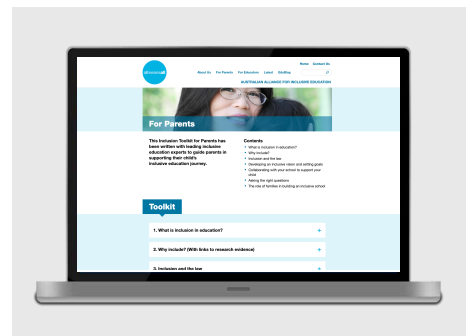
all means all

Home Contact Us

About Us For Parents For Educators Latest SiteBlog

AUSTRALIAN ALLIANCE FOR INCLUSIVE EDUCATION

For Parents

This Inclusion Toolkit for Parents has been written with leading inclusive education experts to guide parents in supporting their child's inclusive education journey.

Contents

What is inclusion in education?

Why include?

Inclusion and the law

Developing an inclusive vision and setting goals

Collaborating with your school to support your child

Asking the right questions

The role of families in building an inclusive school

Toolkit

1. What is inclusion in education? +

2. Why include? (With links to research evidence) +

3. Inclusion and the law +